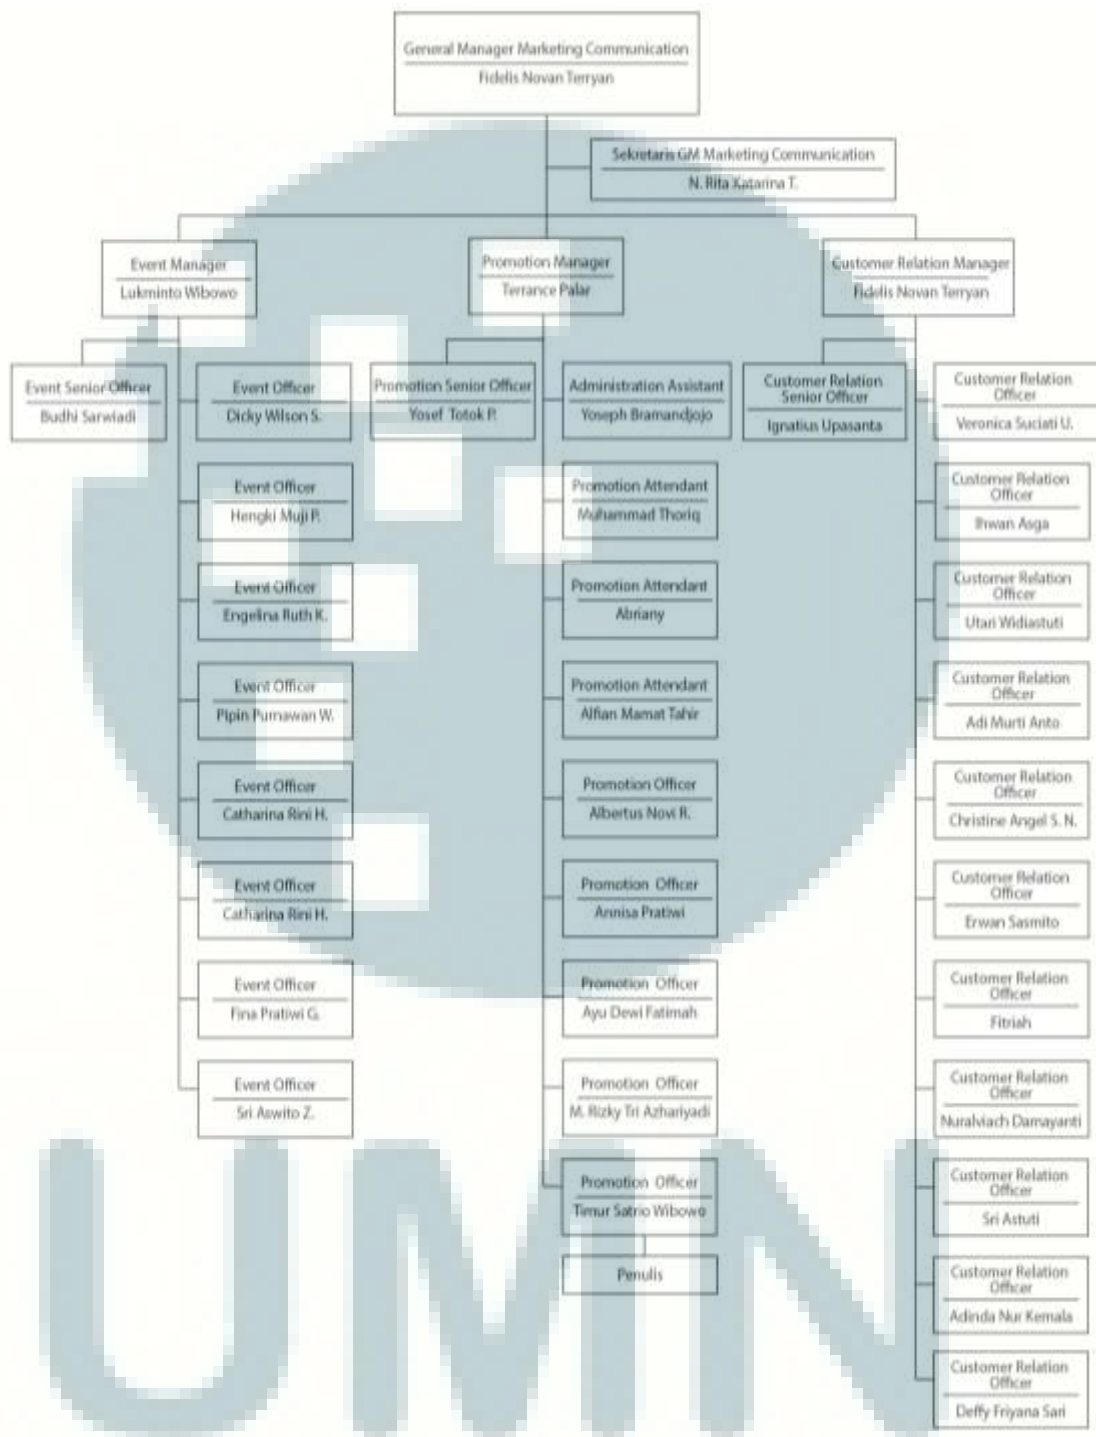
General Manager Marketing Communication
Fidelis Novan Terryan

Sekretaris GM Marketing Communication
N. Rita Katarina T.

Event Manager
Lukminto Wibowo

Promotion Manager
Terrance Palar

Customer Relation Manager
Fidelis Novan Terryan

Event Senior Officer
Budhi Sarwiadi

Event Officer
Dicky Wilson S.

Event Officer
Hengki Muji P.

Event Officer
Engelina Ruth K.

Event Officer
Pipin Purnawan W.

Event Officer
Catharina Rini H.

Event Officer
Catharina Rini H.

Event Officer
Fina Pratiwi G.

Event Officer
Sri Aswito Z.

Promotion Senior Officer
Yosef Totok P.

Administration Assistant
Yoseph Bramandjojo

Promotion Attendant
Muhammad Thoriq

Promotion Attendant
Abriany

Promotion Attendant
Alfian Mamat Tahir

Promotion Officer
Albertus Novi R.

Promotion Officer
Annisa Pratiwi

Promotion Officer
Ayu Dewi Fatimah

Promotion Officer
M. Rizky Tri Azhariyadi

Promotion Officer
Timur Satrio Wibowo

Penulis

Customer Relation Senior Officer
Ignatius Upasanta

Customer Relation Officer
Veronica Suciati U.

Customer Relation Officer
Irwan Asga

Customer Relation Officer
Utari Widiastuti

Customer Relation Officer
Adi Murti Anto

Customer Relation Officer
Christine Angel S. N.

Customer Relation Officer
Erwan Sasmito

Customer Relation Officer
Fitriah

Customer Relation Officer
Nuralviach Damayanti

Customer Relation Officer
Sri Astuti

Customer Relation Officer
Adinda Nur Kemala

Customer Relation Officer
Deffy Friyana Sari